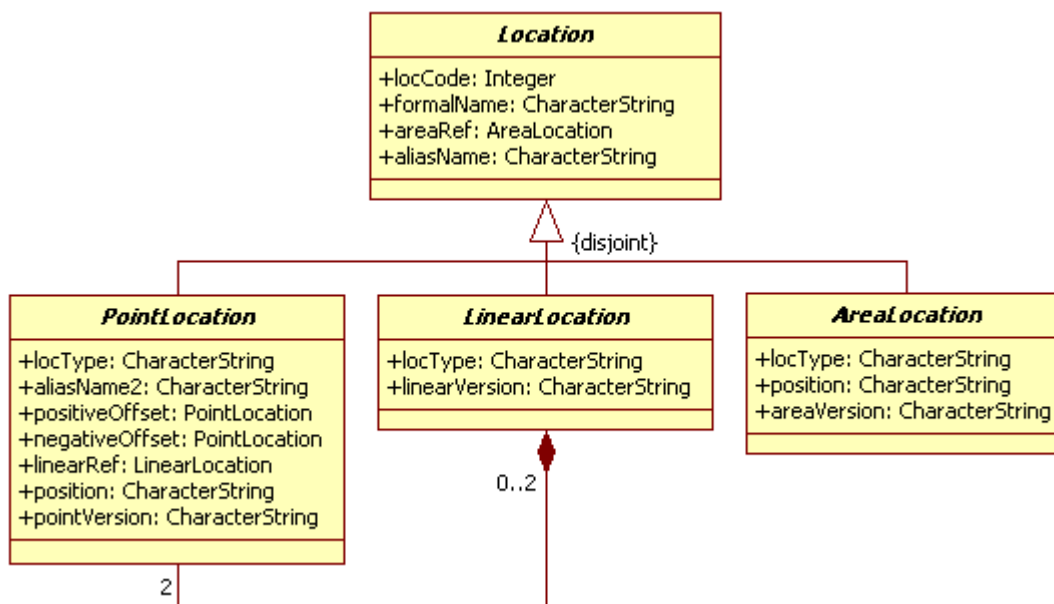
Location

+locCode: Integer
+formalName: CharacterString
+areaRef: AreaLocation
+aliasName: CharacterString

{disjoint}

PointLocation

+locType: CharacterString
+aliasName2: CharacterString
+positiveOffset: PointLocation
+negativeOffset: PointLocation
+linearRef: LinearLocation
+position: CharacterString
+pointVersion: CharacterString

LinearLocation

+locType: CharacterString
+linearVersion: CharacterString

AreaLocation

+locType: CharacterString
+position: CharacterString
+areaVersion: CharacterString

0..2

2